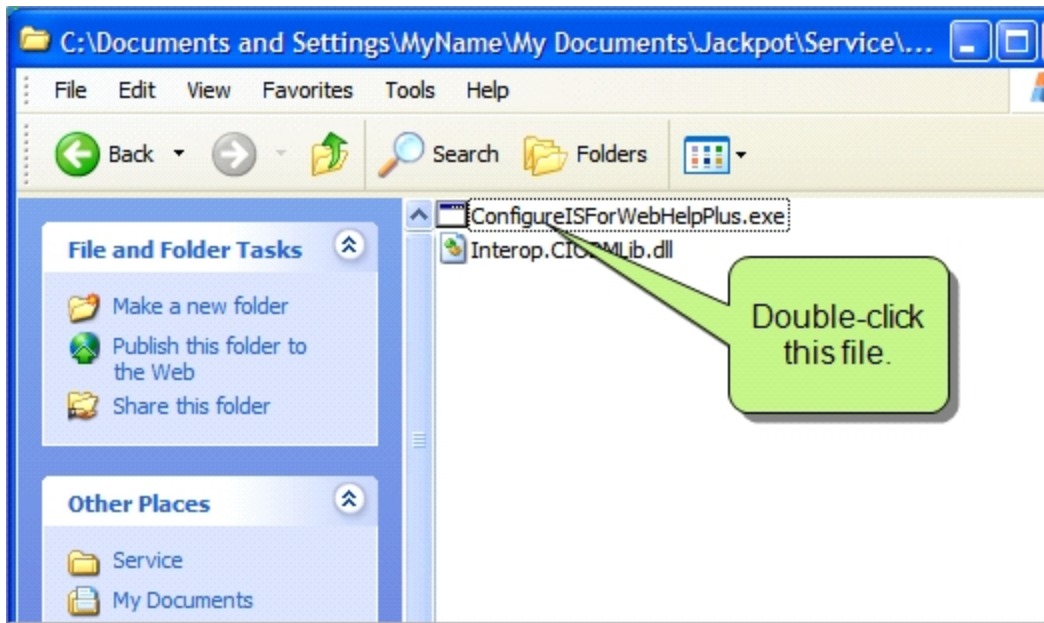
C:\Documents and Settings\MyName\My Documents\Jackpot\Service\...

File Edit View Favorites Tools Help

Back Search Folders

File and Folder Tasks

Make a new folder

Publish this folder to the Web

Share this folder

Other Places

Service

My Documents

ConfigureISForWebHelpPlus.exe

Interop.CI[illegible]Lib.dll

Double-click this file.